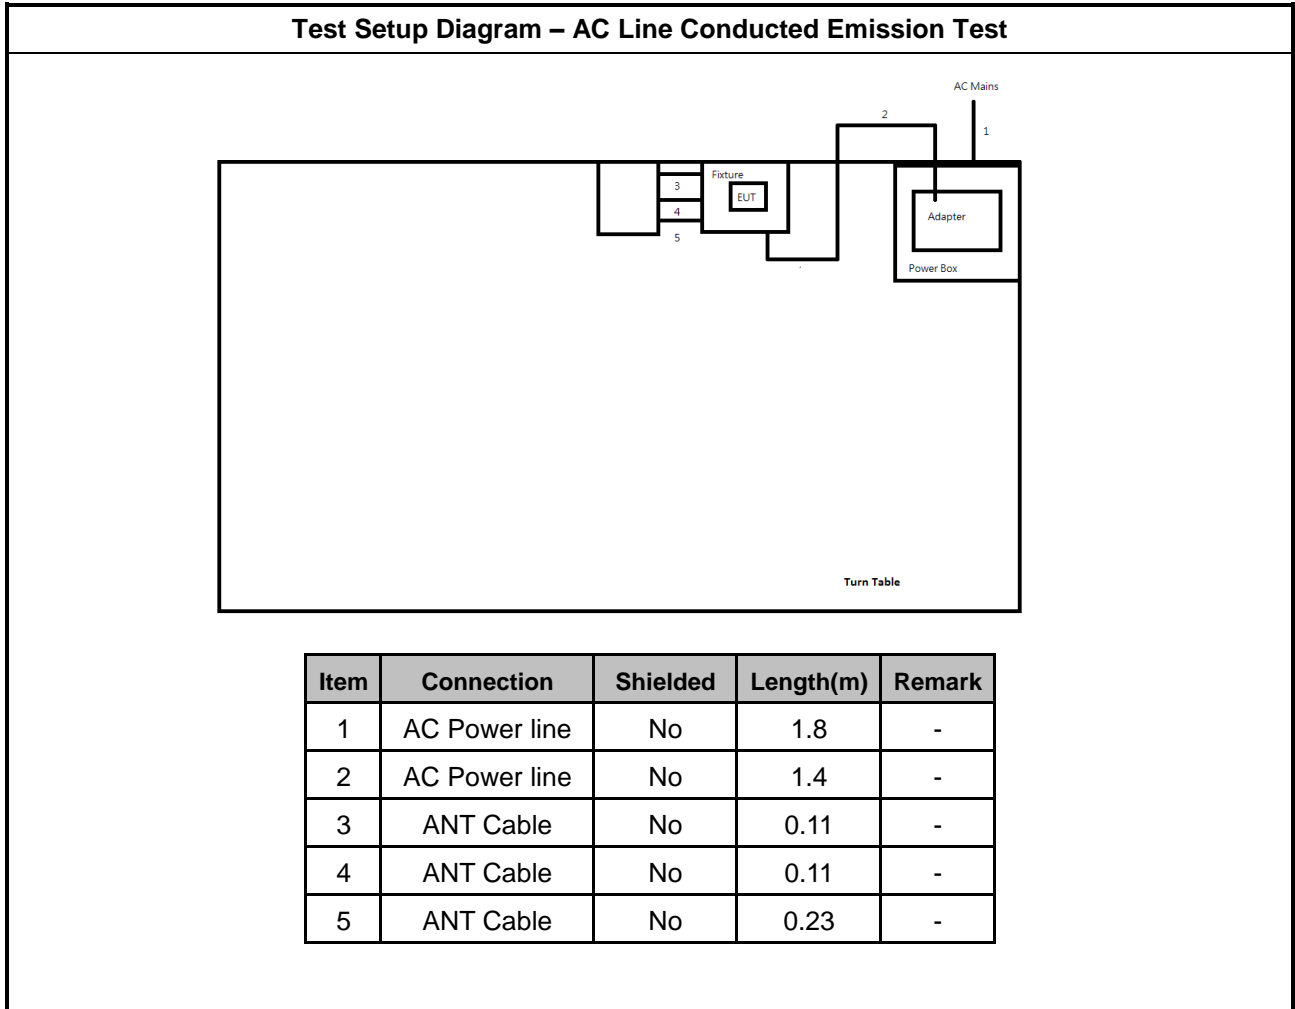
Test Setup Diagram – AC Line Conducted Emission Test

AC Mains
1
2
Fixture
EUT
3
4
5
Adapter
Power Box
Turn Table

| Item | Connection | Shielded | Length(m) | Remark |
|---|---|---|---|---|
| 1 | AC Power line | No | 1.8 | - |
| 2 | AC Power line | No | 1.4 | - |
| 3 | ANT Cable | No | 0.11 | - |
| 4 | ANT Cable | No | 0.11 | - |
| 5 | ANT Cable | No | 0.23 | - |